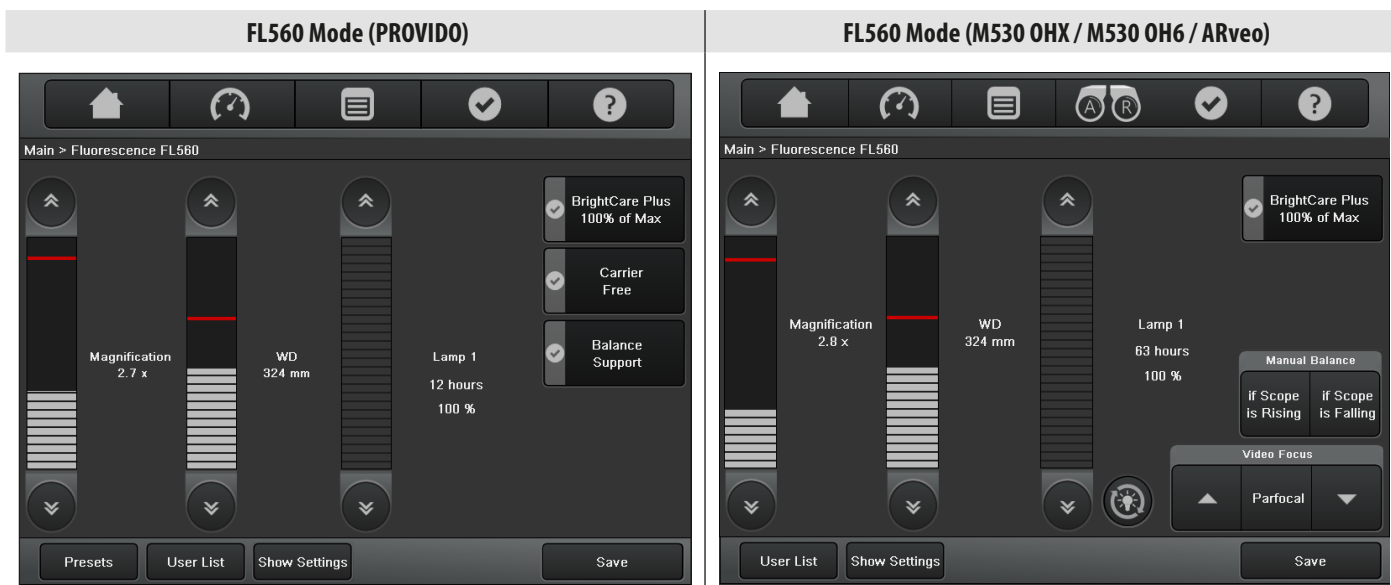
FL560 Mode (PROVIDO)

Main > Fluorescence FL560

Magnification
2.7 x

WD
324 mm

Lamp 1
12 hours
100 %

BrightCare Plus
100% of Max

Carrier
Free

Balance
Support

Presets | User List | Show Settings | Save

FL560 Mode (M530 OHX / M530 OH6 / ARveo)

Main > Fluorescence FL560

Magnification
2.8 x

WD
324 mm

Lamp 1
63 hours
100 %

BrightCare Plus
100% of Max

Manual Balance
if Scope is Rising | if Scope is Falling

Video Focus
Parfocal

User List | Show Settings | Save